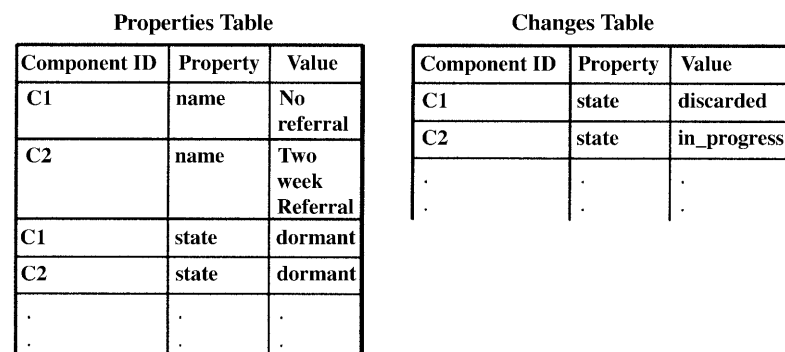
**Properties Table**

| Component ID | Property | Value |
|---|---|---|
| C1 | name | No referral |
| C2 | name | Two week Referral |
| C1 | state | dormant |
| C2 | state | dormant |
| . . | . . | . . |

**Changes Table**

| Component ID | Property | Value |
|---|---|---|
| C1 | state | discarded |
| C2 | state | in_progress |
| . . | . . | . . |